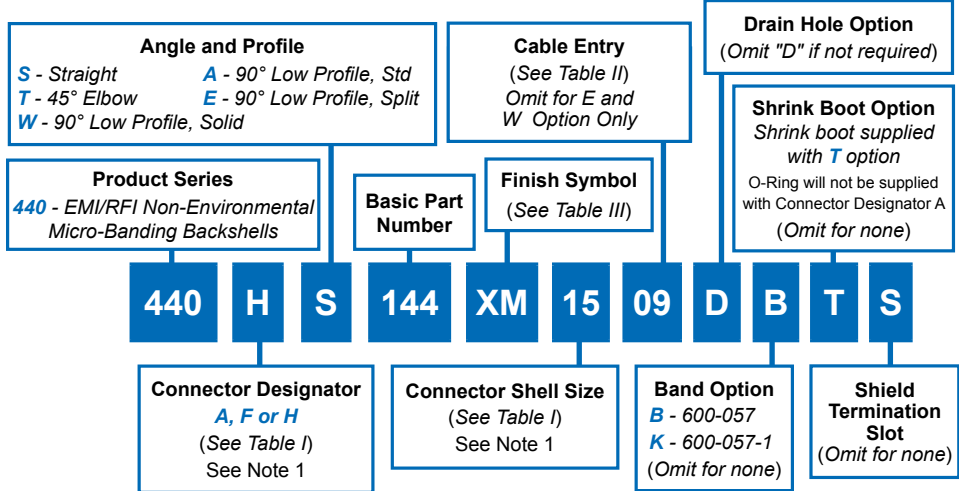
Angle and Profile
S - Straight
A - 90° Low Profile, Std
T - 45° Elbow
E - 90° Low Profile, Split
W - 90° Low Profile, Solid

Product Series
440 - EMI/RFI Non-Environmental Micro-Banding Backshells

Basic Part Number

Cable Entry
(See Table II)
Omit for E and W Option Only

Finish Symbol
(See Table III)

Drain Hole Option
(Omit "D" if not required)

Shrink Boot Option
Shrink boot supplied with T option
O-Ring will not be supplied with Connector Designator A
(Omit for none)

| 440 | H | S | 144 | XM | 15 | 09 | D | B | T | S |
|---|---|---|---|---|---|---|---|---|---|---|

Connector Designator
A, F or H
(See Table I)
See Note 1

Connector Shell Size
(See Table I)
See Note 1

Band Option
B - 600-057
K - 600-057-1
(Omit for none)

Shield Termination Slot
(Omit for none)